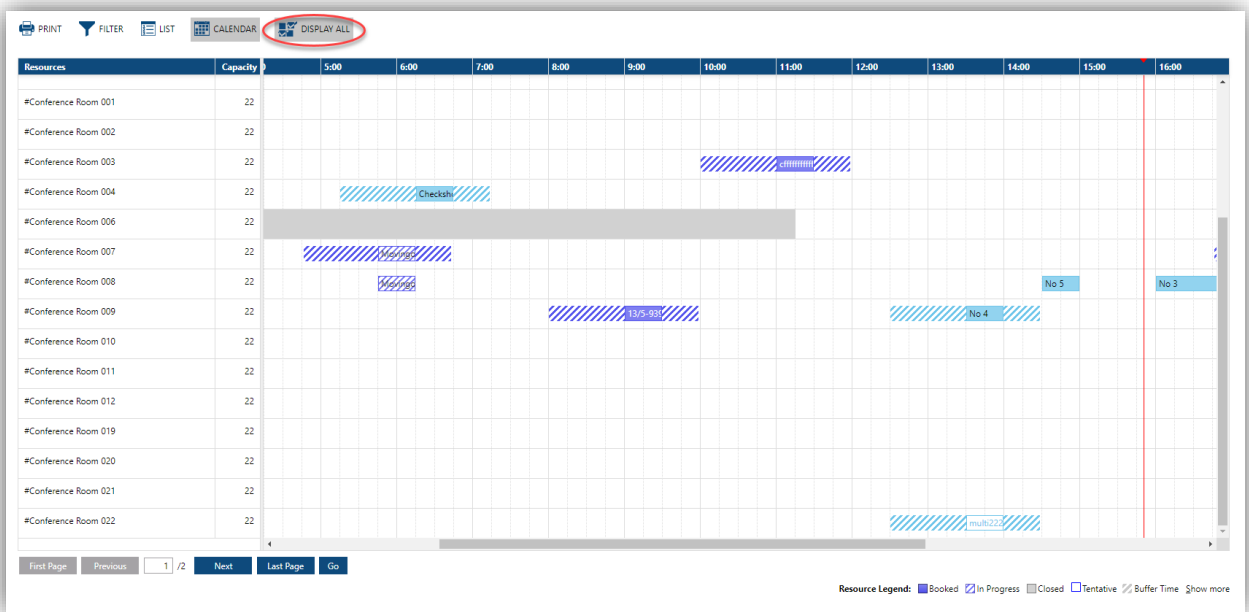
PRINT FILTER LIST CALENDAR DISPLAY ALL

| Resources | Capacity |
|---|---|
| #Conference Room 001 | 22 |
| #Conference Room 002 | 22 |
| #Conference Room 003 | 22 |
| #Conference Room 004 | 22 |
| #Conference Room 006 | 22 |
| #Conference Room 007 | 22 |
| #Conference Room 008 | 22 |
| #Conference Room 009 | 22 |
| #Conference Room 010 | 22 |
| #Conference Room 011 | 22 |
| #Conference Room 012 | 22 |
| #Conference Room 019 | 22 |
| #Conference Room 020 | 22 |
| #Conference Room 021 | 22 |
| #Conference Room 022 | 22 |

5:00 6:00 7:00 8:00 9:00 10:00 11:00 12:00 13:00 14:00 15:00 16:00

cffffffffff
Checksh
Moving0
Moving0
No 5
No 3
13/5-935
No 4
multi222

First Page Previous 1 /2 Next Last Page Go

Resource Legend: Booked In Progress Closed Tentative Buffer Time Show more